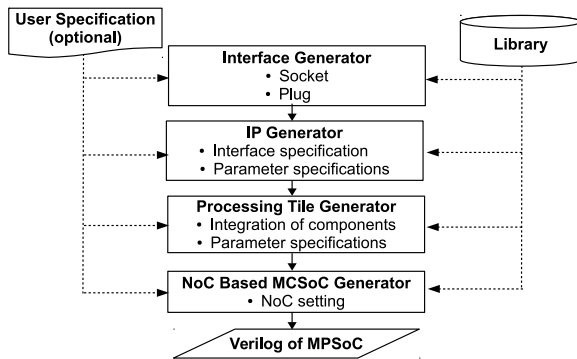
User Specification (optional)

Library

Interface Generator
• Socket
• Plug

IP Generator
• Interface specification
• Parameter specifications

Processing Tile Generator
• Integration of components
• Parameter specifications

NoC Based MCSoC Generator
• NoC setting

Verilog of MPSoC